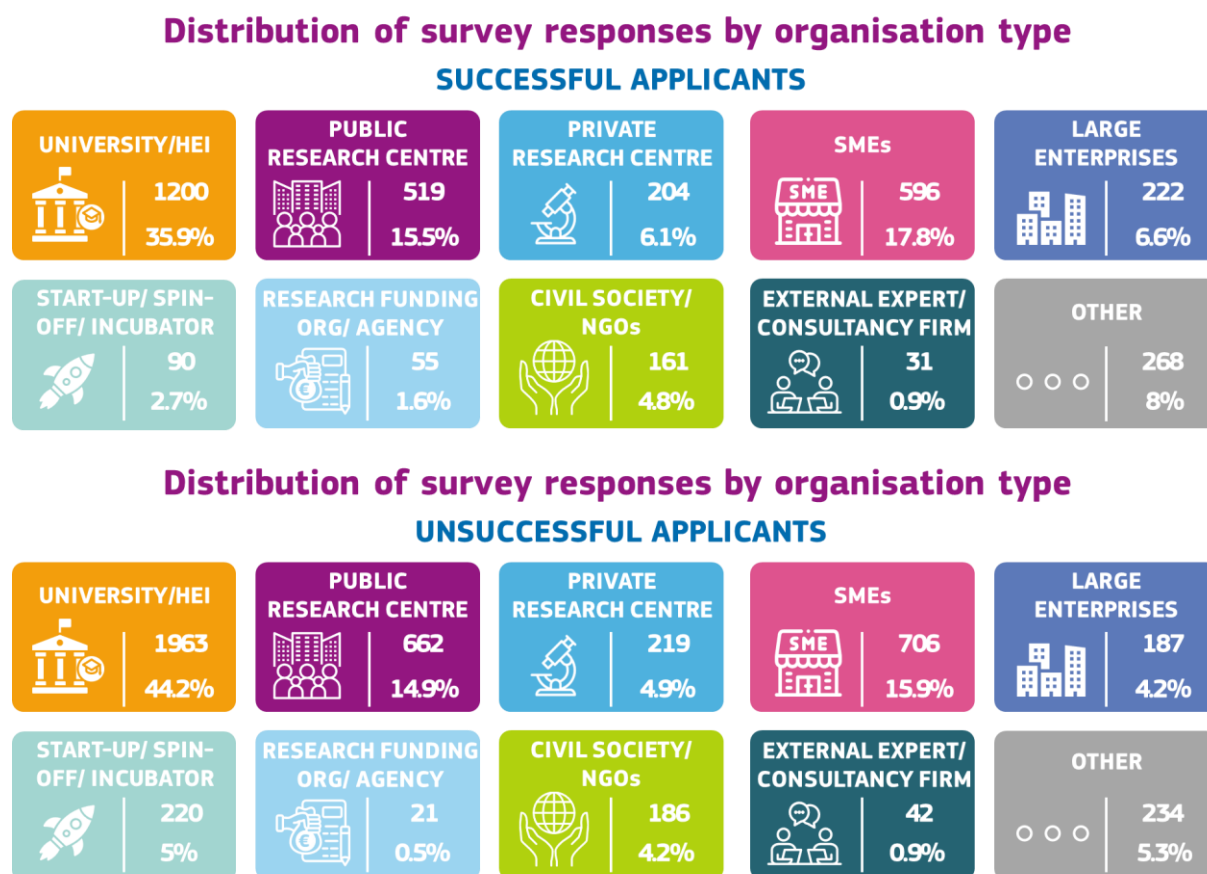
Distribution of survey responses by organisation type
SUCCESSFUL APPLICANTS

UNIVERSITY/HEI
1200
35.9%

PUBLIC RESEARCH CENTRE
519
15.5%

PRIVATE RESEARCH CENTRE
204
6.1%

SMEs
SME
596
17.8%

LARGE ENTERPRISES
222
6.6%

START-UP/ SPIN-OFF/ INCUBATOR
90
2.7%

RESEARCH FUNDING ORG/ AGENCY
55
1.6%

CIVIL SOCIETY/ NGOs
161
4.8%

EXTERNAL EXPERT/ CONSULTANCY FIRM
31
0.9%

OTHER
268
8%

Distribution of survey responses by organisation type
UNSUCCESSFUL APPLICANTS

UNIVERSITY/HEI
1963
44.2%

PUBLIC RESEARCH CENTRE
662
14.9%

PRIVATE RESEARCH CENTRE
219
4.9%

SMEs
SME
706
15.9%

LARGE ENTERPRISES
187
4.2%

START-UP/ SPIN-OFF/ INCUBATOR
220
5%

RESEARCH FUNDING ORG/ AGENCY
21
0.5%

CIVIL SOCIETY/ NGOs
186
4.2%

EXTERNAL EXPERT/ CONSULTANCY FIRM
42
0.9%

OTHER
234
5.3%